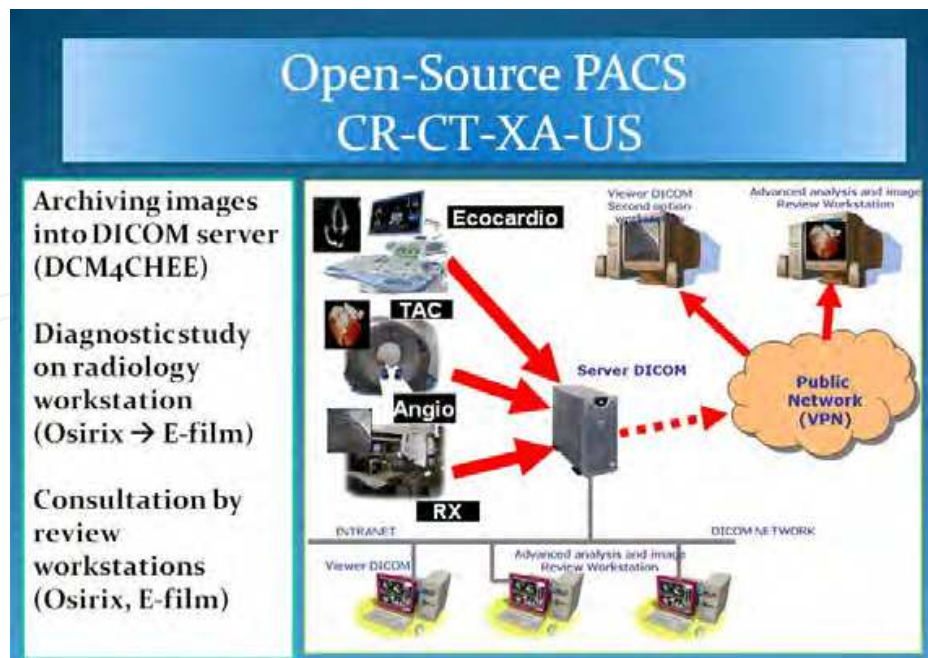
Open-Source PACS
CR-CT-XA-US

Archiving images into DICOM server (DCM4CHEE)

Diagnostic study on radiology workstation (Osirix → E-film)

Consultation by review workstations (Osirix, E-film)

Ecocardio

TAC

Angio

RX

Viewer DICOM Second option workstation

Advanced analysis and image Review Workstation

Server DICOM

Public Network (VPN)

INTRANET

DICOM NETWORK

Viewer DICOM

Advanced analysis and image Review Workstation